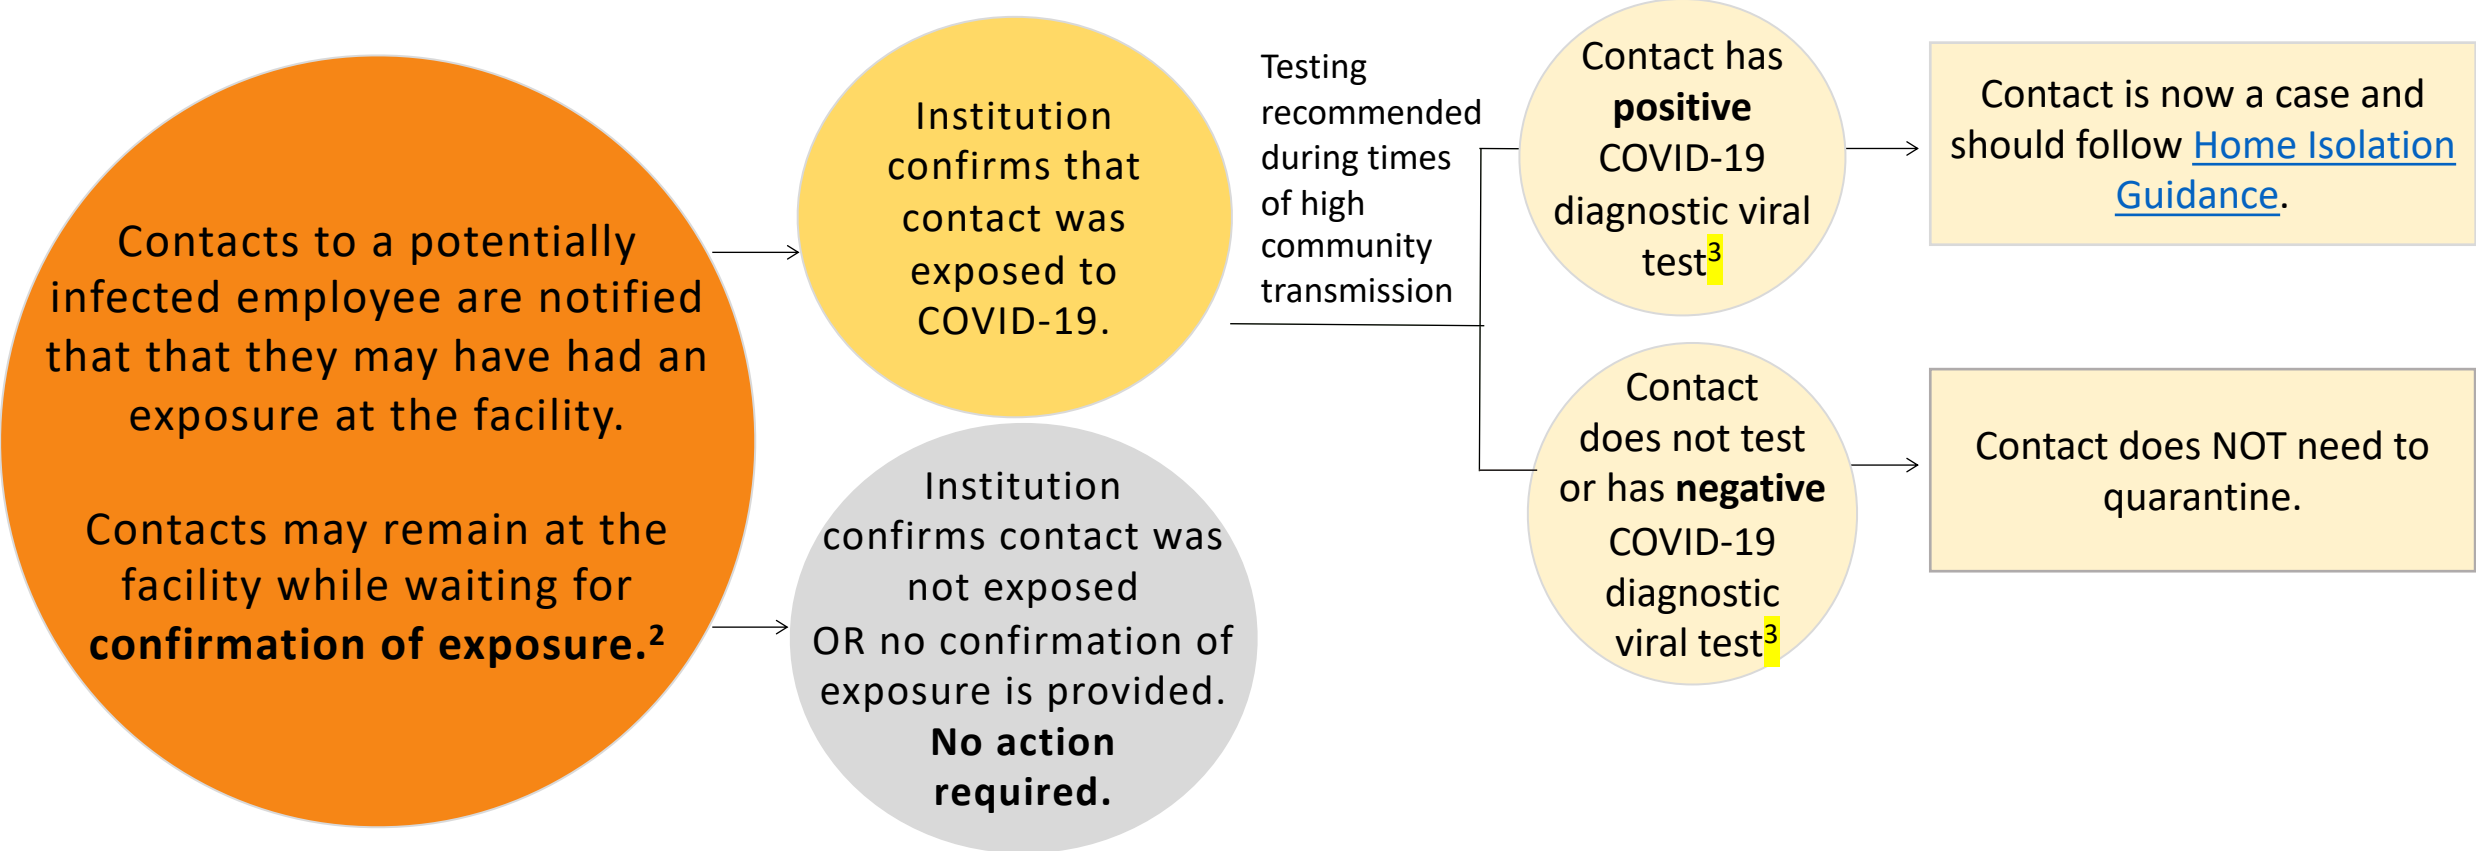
Contacts to a potentially infected employee are notified that that they may have had an exposure at the facility.

Contacts may remain at the facility while waiting for **confirmation of exposure.$^2$**

Institution confirms that contact was exposed to COVID-19.

Institution confirms contact was not exposed OR no confirmation of exposure is provided. **No action required.**

Testing recommended during times of high community transmission

Contact has **positive** COVID-19 diagnostic viral test$^3$

Contact does not test or has **negative** COVID-19 diagnostic viral test$^3$

Contact is now a case and should follow Home Isolation Guidance.

Contact does NOT need to quarantine.